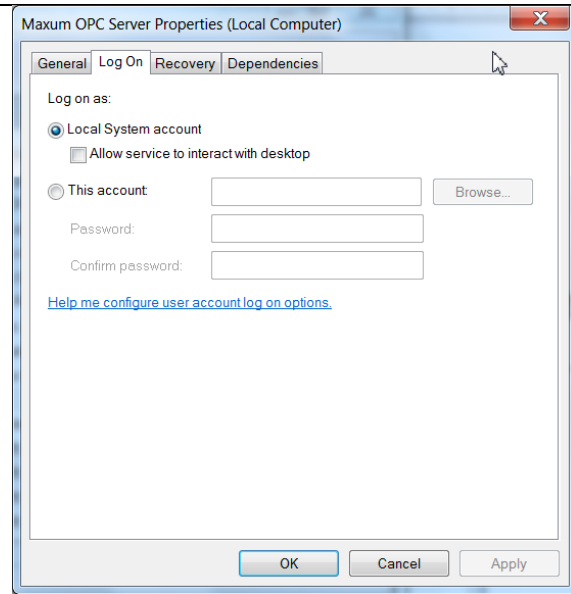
Maxum OPC Server Properties (Local Computer)

X

General | Log On | Recovery | Dependencies

Log on as:

Local System account

Allow service to interact with desktop

This account:

Browse...

Password:

Confirm password:

Help me configure user account log on options.

OK

Cancel

Apply